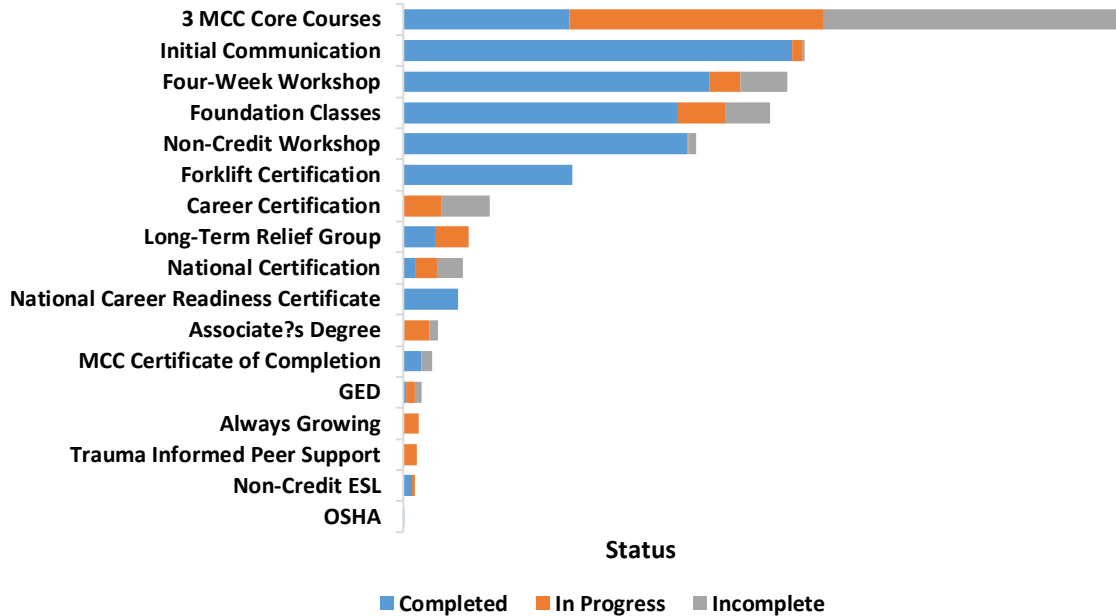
3 MCC Core Courses
Initial Communication
Four-Week Workshop
Foundation Classes
Non-Credit Workshop
Forklift Certification
Career Certification
Long-Term Relief Group
National Certification
National Career Readiness Certificate
Associate?s Degree
MCC Certificate of Completion
GED
Always Growing
Trauma Informed Peer Support
Non-Credit ESL
OSHA

Status

Completed In Progress Incomplete